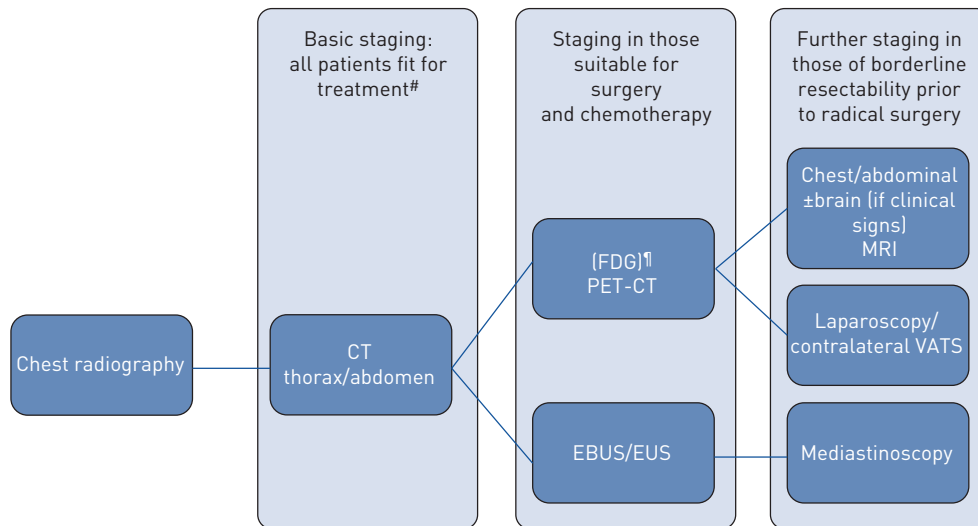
Basic staging: all patients fit for treatment#

Staging in those suitable for surgery and chemotherapy

Further staging in those of borderline resectability prior to radical surgery

Chest radiography

CT thorax/abdomen

(FDG)¶ PET-CT

EBUS/EUS

Chest/abdominal ±brain (if clinical signs) MRI

Laparoscopy/ contralateral VATS

Mediastinoscopy